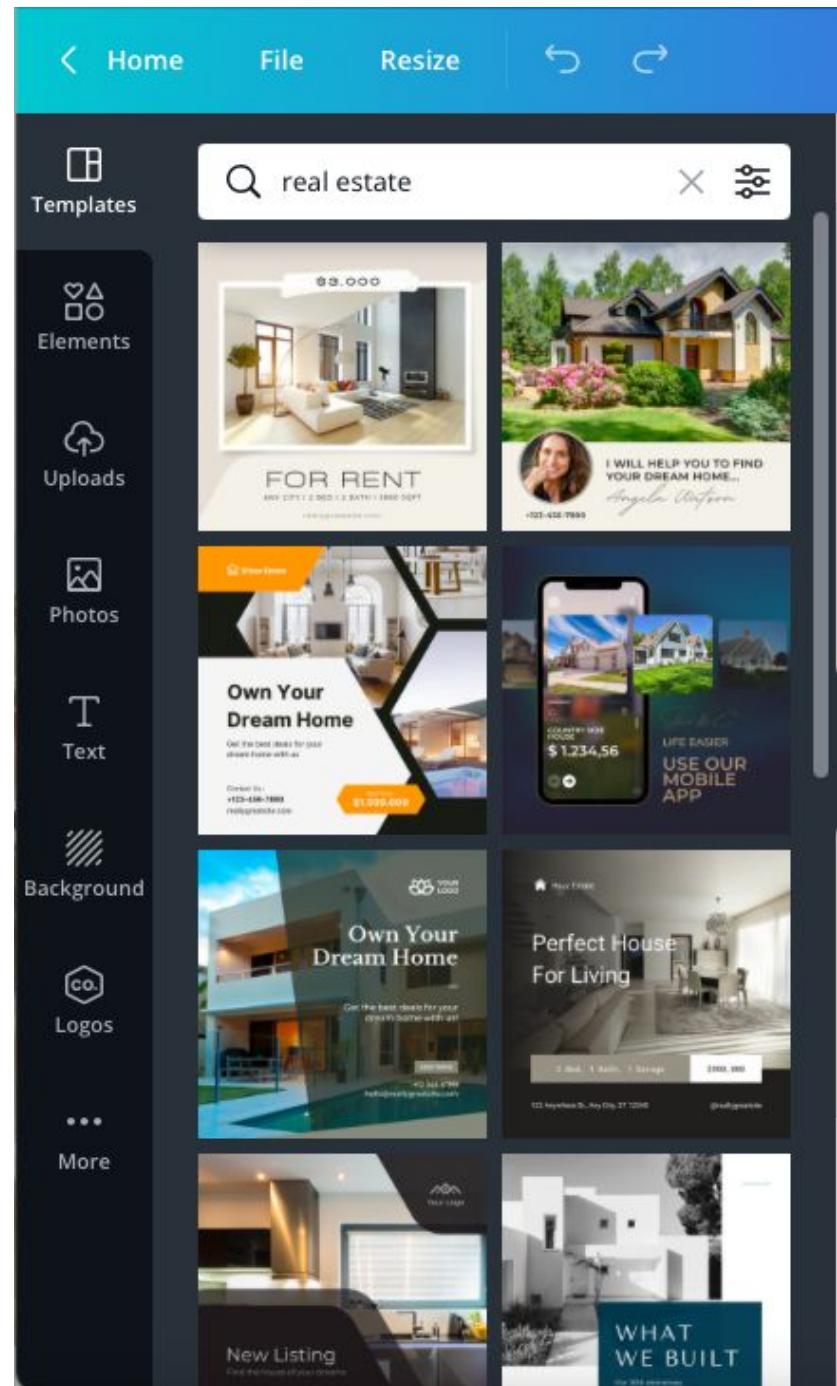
Home File Resize

Templates
Elements
Uploads
Photos
Text
Background
Logos
More

real estate

$3.000
FOR RENT
ANY CITY | 2 BED | 2 BATH | 2000 SQFT
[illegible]

I WILL HELP YOU TO FIND YOUR DREAM HOME...
Angela Wilson
+123-456-7890

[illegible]
Own Your Dream Home
Get the best deals for your dream home with us
Contact Us :
+123-456-7890
reallygreatsite.com
$1.000.000

COUNTRY SIDE HOUSE
$ 1.234,56
LIFE EASIER
USE OUR MOBILE APP

YOUR LOGO
Own Your Dream Home
Get the best deals for your dream home with us!
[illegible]
+0 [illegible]
hello@reallygreatsite.com

Your Logo
Perfect House For Living
2 Bed 1 Bath 1 Garage
$900,000
123 Anywhere St., Any City, ST 12345
@reallygreatsite

Your Logo
New Listing
Find the house of your dreams

WHAT WE BUILT
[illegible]